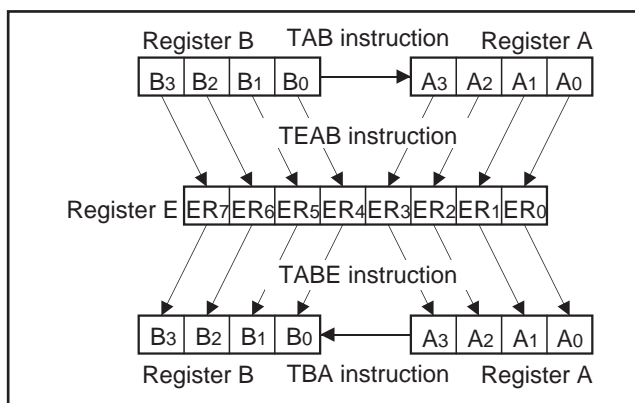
Register B TAB instruction Register A

| $B_3$ | $B_2$ | $B_1$ | $B_0$ |
|---|---|---|---|

| $A_3$ | $A_2$ | $A_1$ | $A_0$ |
|---|---|---|---|

TEAB instruction

Register E

| $ER_7$ | $ER_6$ | $ER_5$ | $ER_4$ | $ER_3$ | $ER_2$ | $ER_1$ | $ER_0$ |
|---|---|---|---|---|---|---|---|

TABE instruction

| $B_3$ | $B_2$ | $B_1$ | $B_0$ |
|---|---|---|---|

| $A_3$ | $A_2$ | $A_1$ | $A_0$ |
|---|---|---|---|

Register B TBA instruction Register A